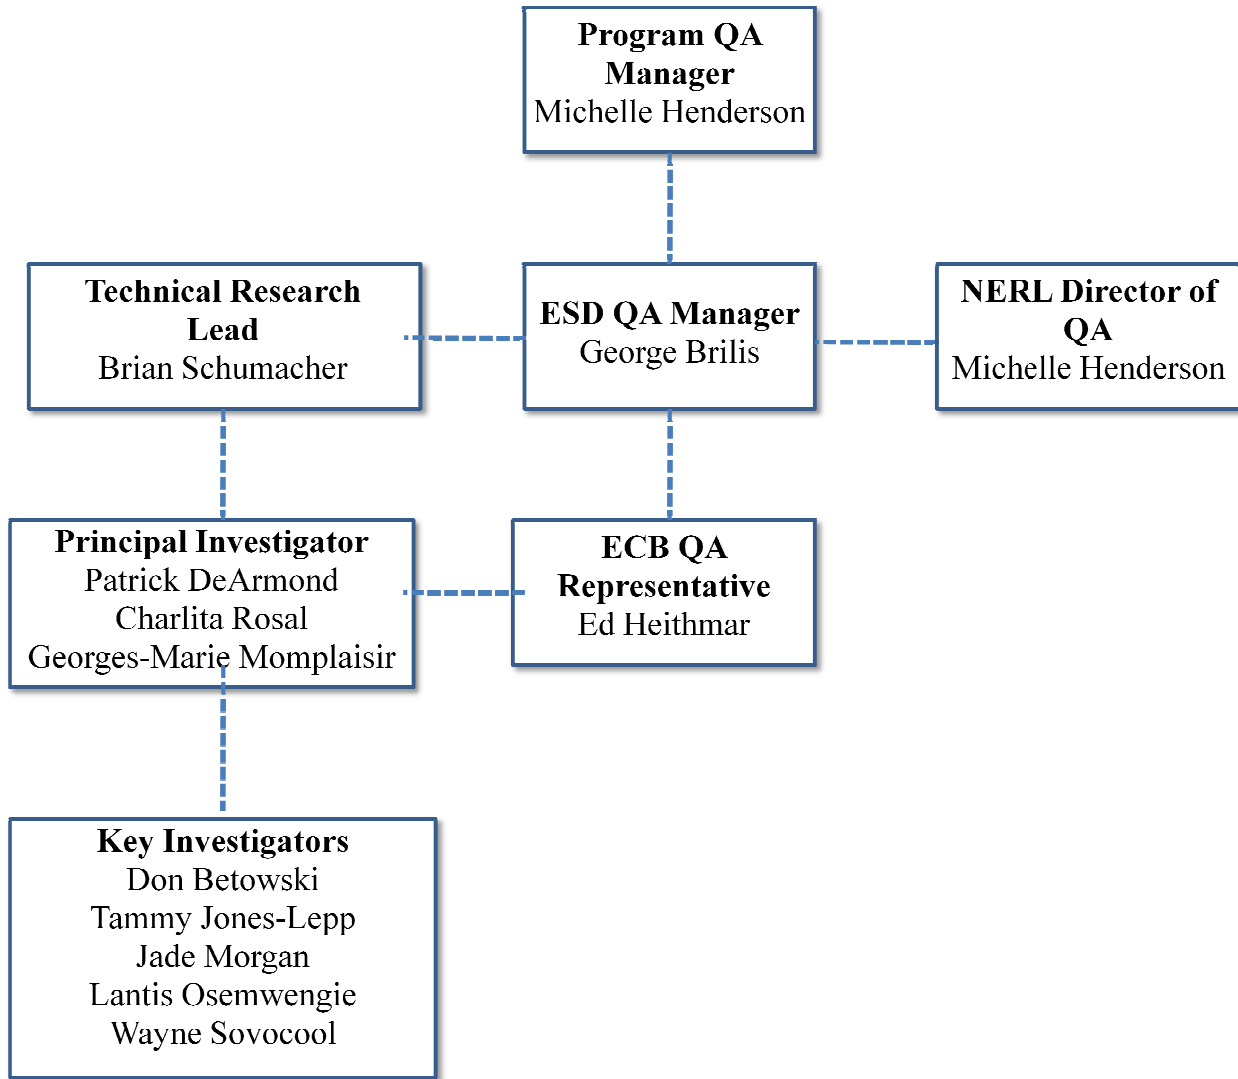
**Program QA Manager**
Michelle Henderson

**Technical Research Lead**
Brian Schumacher

**ESD QA Manager**
George Brilis

**NERL Director of QA**
Michelle Henderson

**Principal Investigator**
Patrick DeArmond
Charlita Rosal
Georges-Marie Momplaisir

**ECB QA Representative**
Ed Heithmar

**Key Investigators**
Don Betowski
Tammy Jones-Lepp
Jade Morgan
Lantis Osemwengie
Wayne Sovocool